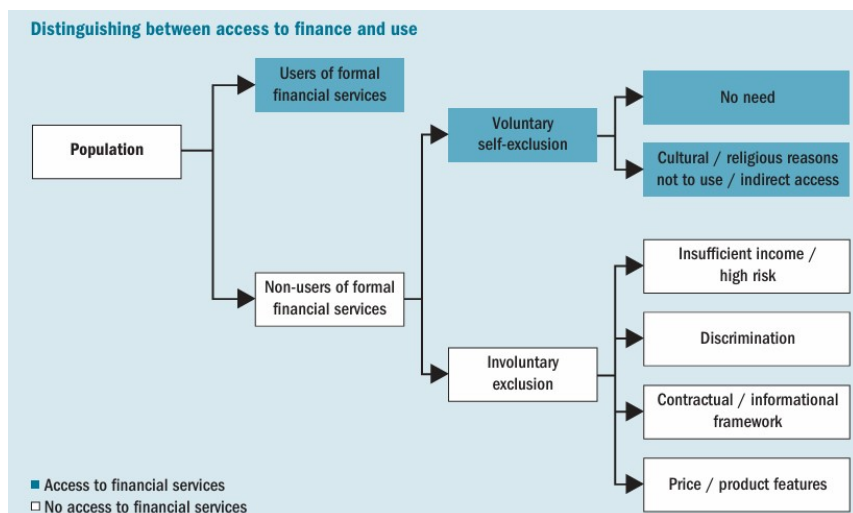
Distinguishing between access to finance and use

Population

Users of formal financial services

Non-users of formal financial services

Voluntary self-exclusion

No need

Cultural / religious reasons not to use / indirect access

Involuntary exclusion

Insufficient income / high risk

Discrimination

Contractual / informational framework

Price / product features

■ Access to financial services
□ No access to financial services